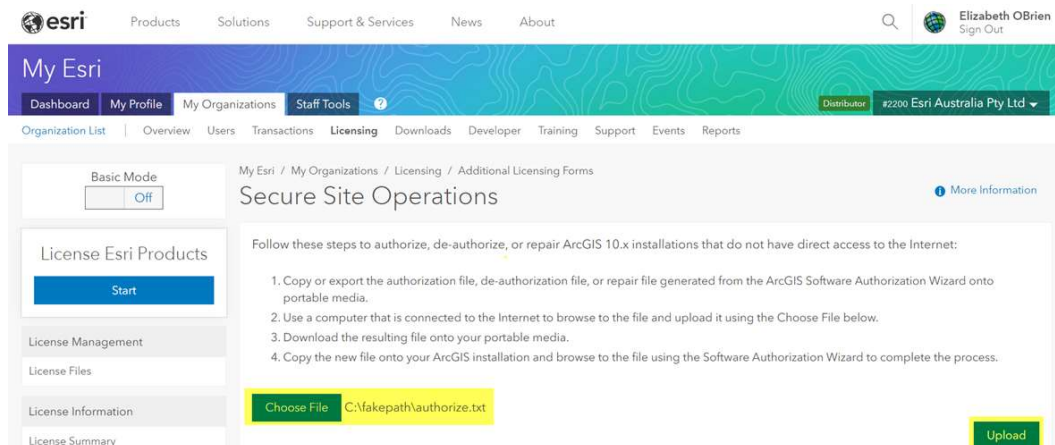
esri Products Solutions Support & Services News About

Elizabeth OBrien
Sign Out

My Esri

Dashboard My Profile My Organizations Staff Tools ?

Distributor #2200 Esri Australia Pty Ltd

Organization List | Overview Users Transactions Licensing Downloads Developer Training Support Events Reports

Basic Mode
Off

License Esri Products
Start

License Management
License Files

License Information
License Summary

My Esri / My Organizations / Licensing / Additional Licensing Forms

Secure Site Operations

More Information

Follow these steps to authorize, de-authorize, or repair ArcGIS 10.x installations that do not have direct access to the Internet:

1. Copy or export the authorization file, de-authorization file, or repair file generated from the ArcGIS Software Authorization Wizard onto portable media.
2. Use a computer that is connected to the Internet to browse to the file and upload it using the Choose File below.
3. Download the resulting file onto your portable media.
4. Copy the new file onto your ArcGIS installation and browse to the file using the Software Authorization Wizard to complete the process.

Choose File C:\fakepath\authorize.txt

Upload